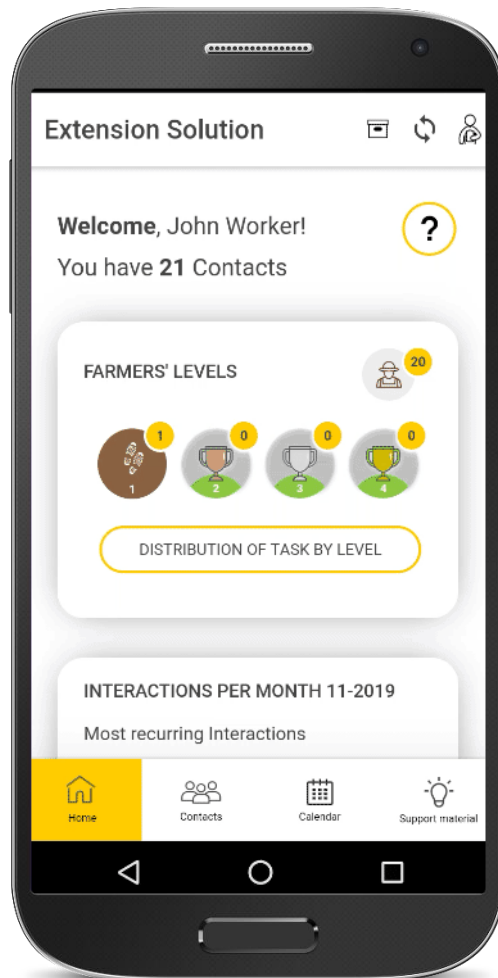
Extension Solution

Welcome, John Worker!
You have 21 Contacts

?

FARMERS' LEVELS

20

1
1

0
2

0
3

0
4

DISTRIBUTION OF TASK BY LEVEL

INTERACTIONS PER MONTH 11-2019

Most recurring Interactions

Home

Contacts

Calendar

Support material